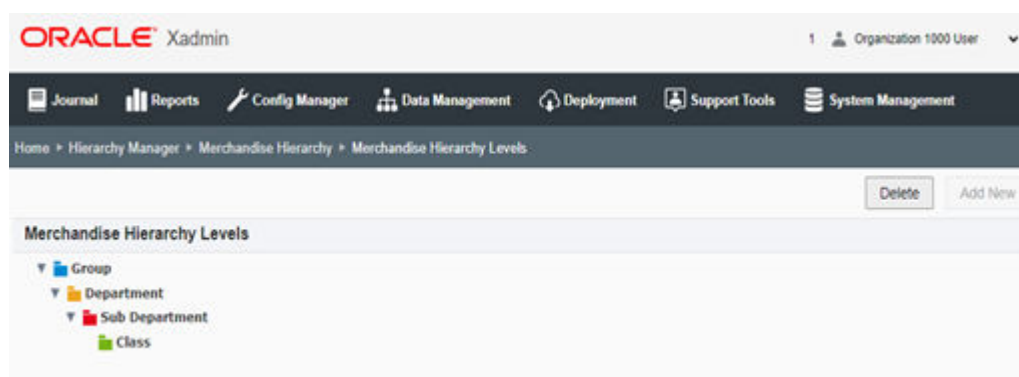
ORACLE Xadmin

1 Organization 1000 User

Journal Reports Config Manager Data Management Deployment Support Tools System Management

Home ▸ Hierarchy Manager ▸ Merchandise Hierarchy ▸ Merchandise Hierarchy Levels

Delete Add New

Merchandise Hierarchy Levels

Group
Department
Sub Department
Class